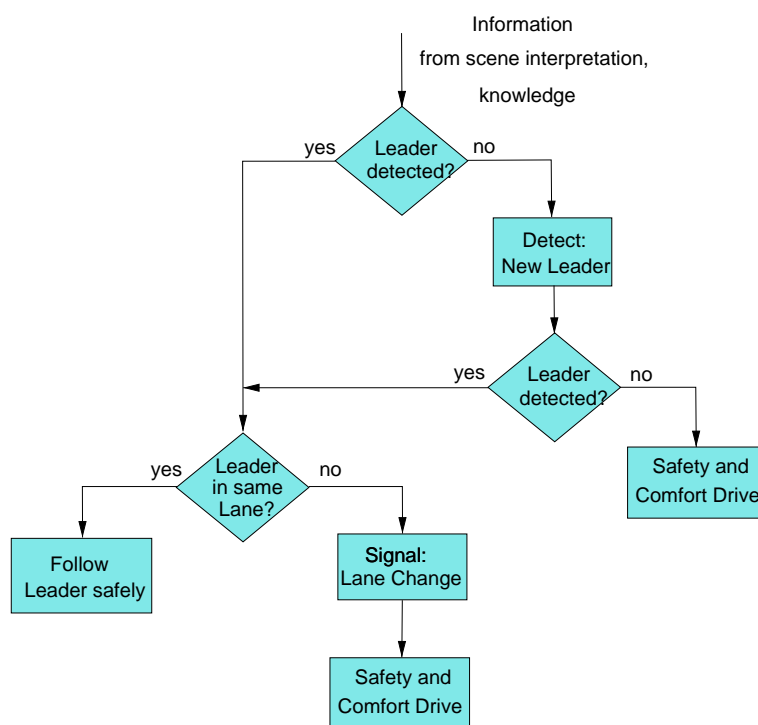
Information
from scene interpretation,
knowledge

yes
Leader detected?
no

Detect:
New Leader

yes
Leader detected?
no

Safety and
Comfort Drive

yes
Leader in same Lane?
no

Follow
Leader safely

Signal:
Lane Change

Safety and
Comfort Drive